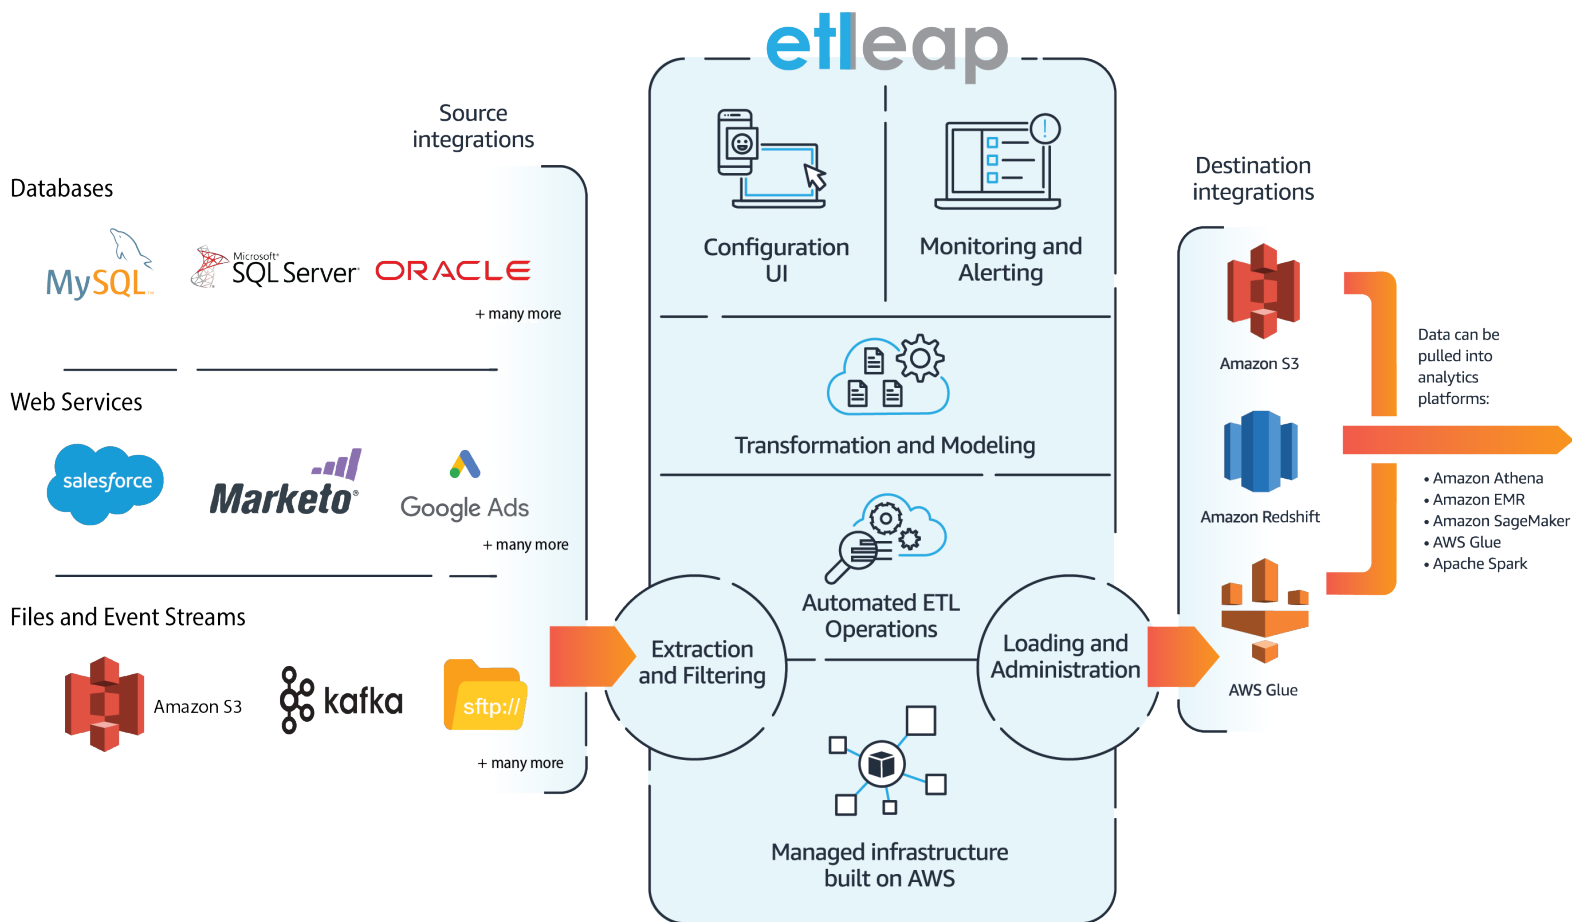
etleap

Source integrations

Databases

MySQL

Microsoft SQL Server

ORACLE

+ many more

Web Services

salesforce

Marketo

Google Ads

+ many more

Files and Event Streams

Amazon S3

kafka

sftp://

+ many more

Configuration UI

Monitoring and Alerting

Transformation and Modeling

Automated ETL Operations

Extraction and Filtering

Loading and Administration

Managed infrastructure built on AWS

Destination integrations

Amazon S3

Amazon Redshift

AWS Glue

Data can be pulled into analytics platforms:

• Amazon Athena
• Amazon EMR
• Amazon SageMaker
• AWS Glue
• Apache Spark